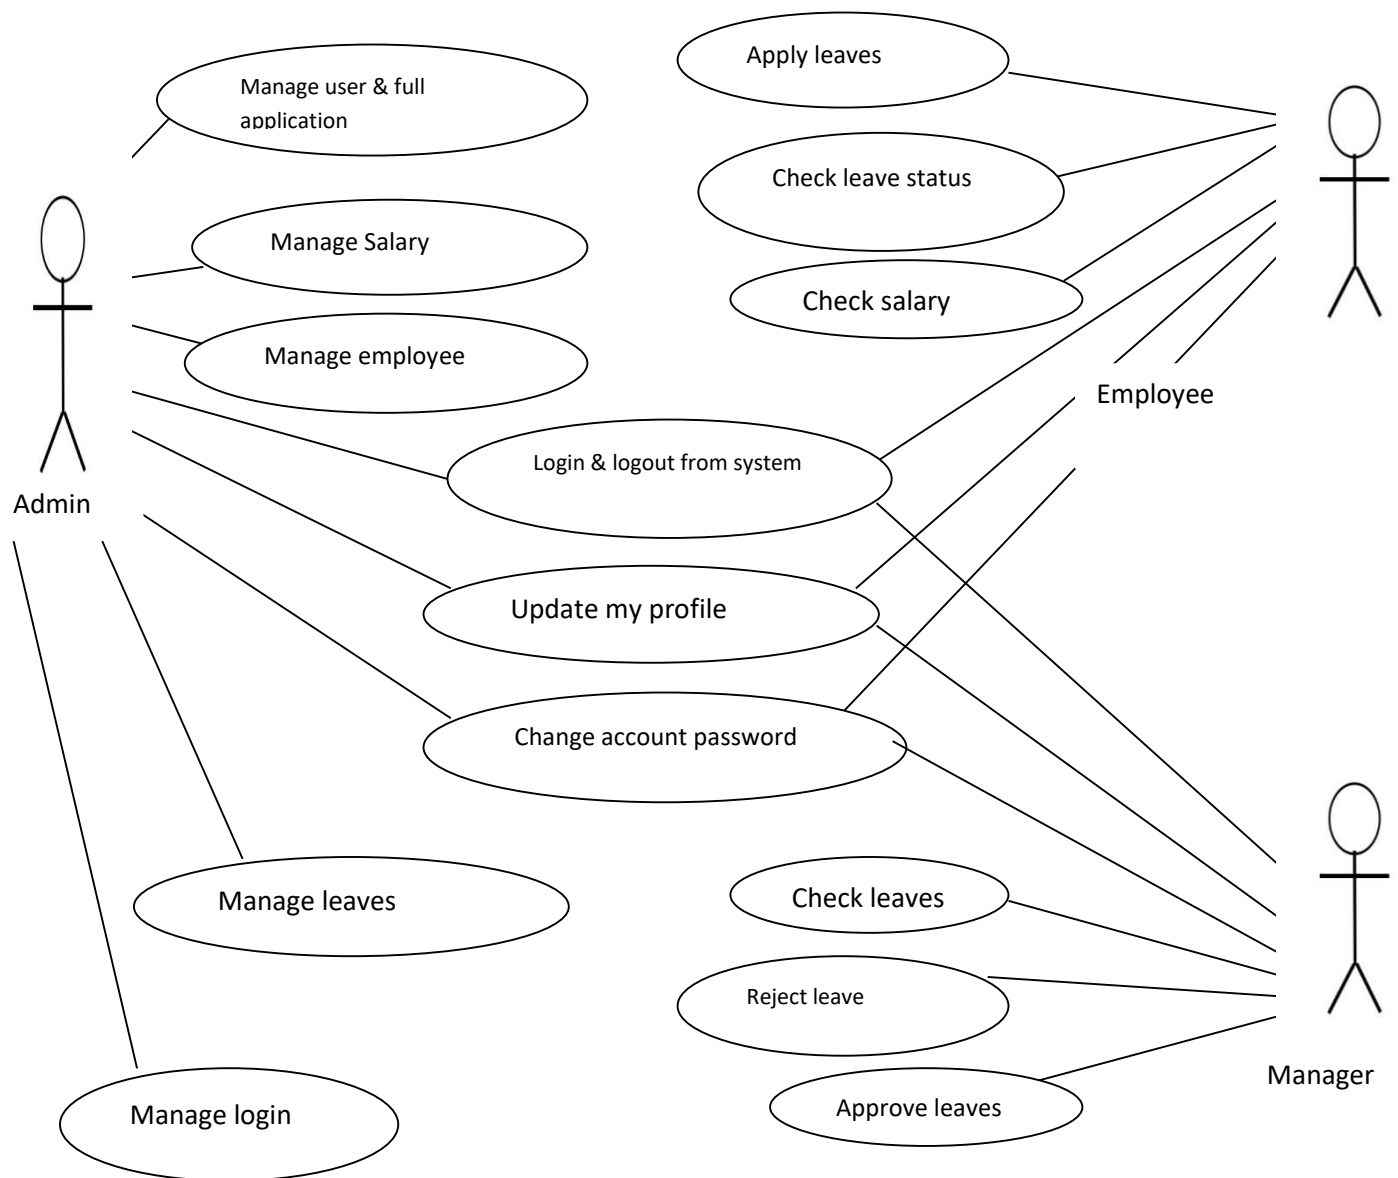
Apply leaves

Manage user & full application

Check leave status

Manage Salary

Check salary

Manage employee

Employee

Login & logout from system

Admin

Update my profile

Change account password

Check leaves

Manage leaves

Reject leave

Manager

Approve leaves

Manage login